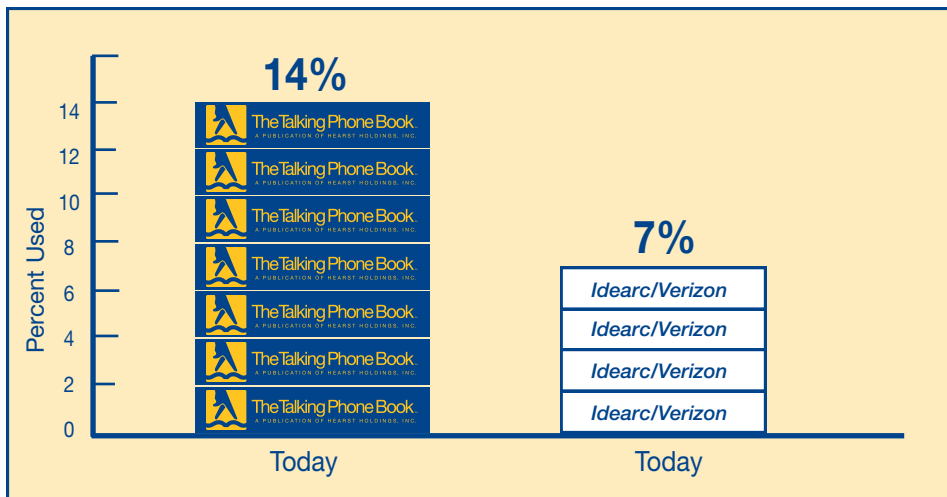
Percent Used

14
12
10
8
6
4
2
0

14%

The Talking Phone Book. A PUBLICATION OF HEARST HOLDINGS, INC.
The Talking Phone Book. A PUBLICATION OF HEARST HOLDINGS, INC.
The Talking Phone Book. A PUBLICATION OF HEARST HOLDINGS, INC.
The Talking Phone Book. A PUBLICATION OF HEARST HOLDINGS, INC.
The Talking Phone Book. A PUBLICATION OF HEARST HOLDINGS, INC.
The Talking Phone Book. A PUBLICATION OF HEARST HOLDINGS, INC.
The Talking Phone Book. A PUBLICATION OF HEARST HOLDINGS, INC.

Today

7%

Idearc/Verizon
Idearc/Verizon
Idearc/Verizon
Idearc/Verizon

Today